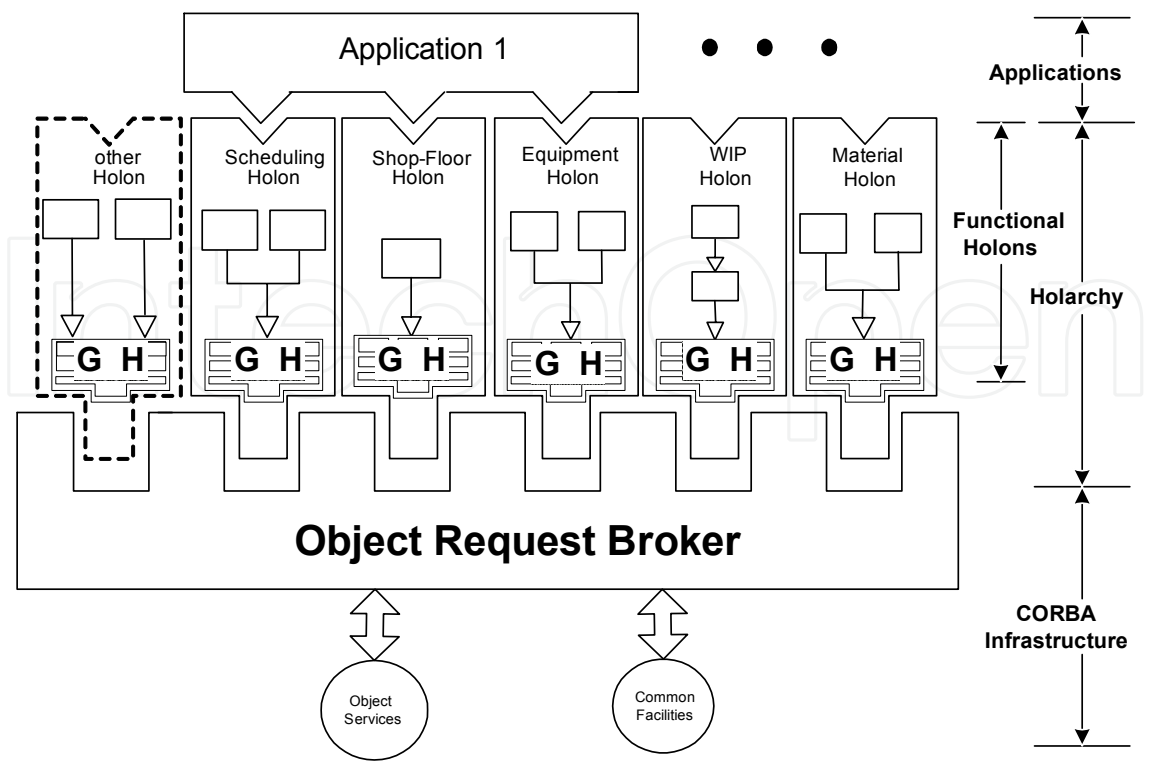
Application 1

Applications

other Holon

Scheduling Holon

Shop-Floor Holon

Equipment Holon

WIP Holon

Material Holon

Functional Holons

Holarchy

G H

G H

G H

G H

G H

G H

Object Request Broker

CORBA Infrastructure

Object Services

Common Facilities